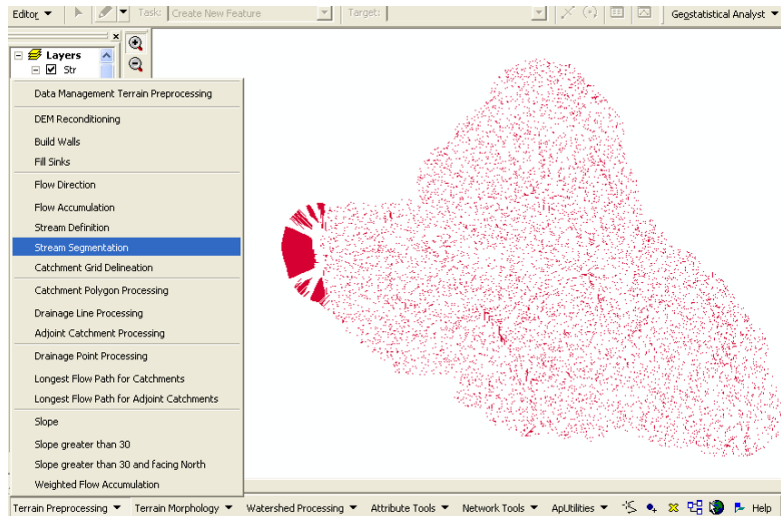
Editor ▼ Task: Create New Feature Target: Geostatistical Analyst ▼

Layers
Str

Data Management Terrain Preprocessing
DEM Reconditioning
Build Walls
Fill Sinks
Flow Direction
Flow Accumulation
Stream Definition
Stream Segmentation
Catchment Grid Delineation
Catchment Polygon Processing
Drainage Line Processing
Adjoint Catchment Processing
Drainage Point Processing
Longest Flow Path for Catchments
Longest Flow Path for Adjoint Catchments
Slope
Slope greater than 30
Slope greater than 30 and facing North
Weighted Flow Accumulation

Terrain Preprocessing ▼ Terrain Morphology ▼ Watershed Processing ▼ Attribute Tools ▼ Network Tools ▼ ApUtilities ▼ Help